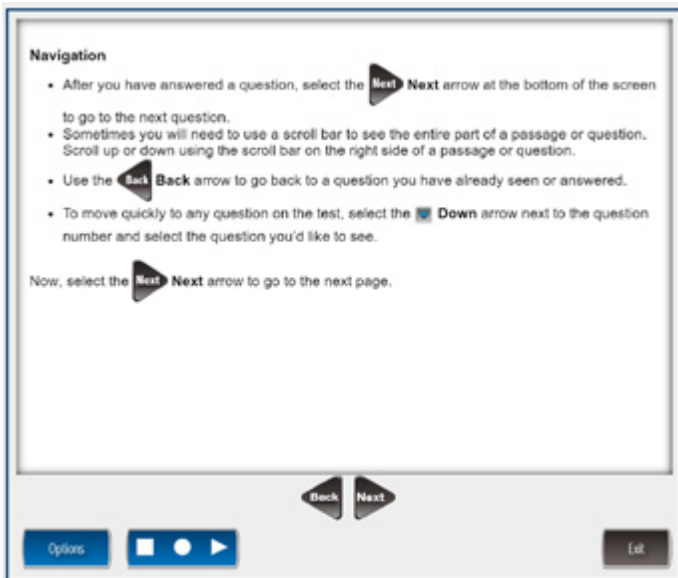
Navigation

- After you have answered a question, select the Next Next arrow at the bottom of the screen to go to the next question.
- Sometimes you will need to use a scroll bar to see the entire part of a passage or question. Scroll up or down using the scroll bar on the right side of a passage or question.
- Use the Back Back arrow to go back to a question you have already seen or answered.
- To move quickly to any question on the test, select the Down arrow next to the question number and select the question you'd like to see.

Now, select the Next Next arrow to go to the next page.

Back Next

Options

Exit